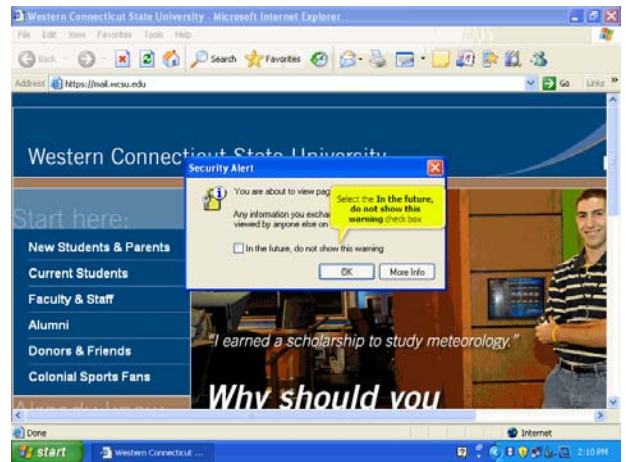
Western Connecticut State University - Microsoft Internet Explorer

File Edit View Favorites Tools Help

Back Search Favorites

Address https://mail.wcsu.edu

Go Links

Western Connect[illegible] State University

Security Alert

You are about to view pag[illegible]

Any information you exchan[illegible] viewed by anyone else on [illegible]

Select the **In the future, do not show this warning** check box.

In the future, do not show this warning

OK More Info

Start here:

New Students & Parents

Current Students

Faculty & Staff

Alumni

Donors & Friends

Colonial Sports Fans

"I earned a scholarship to study meteorology."

Why should you

Done

Internet

start Western Connecticut ...

2:10 PM